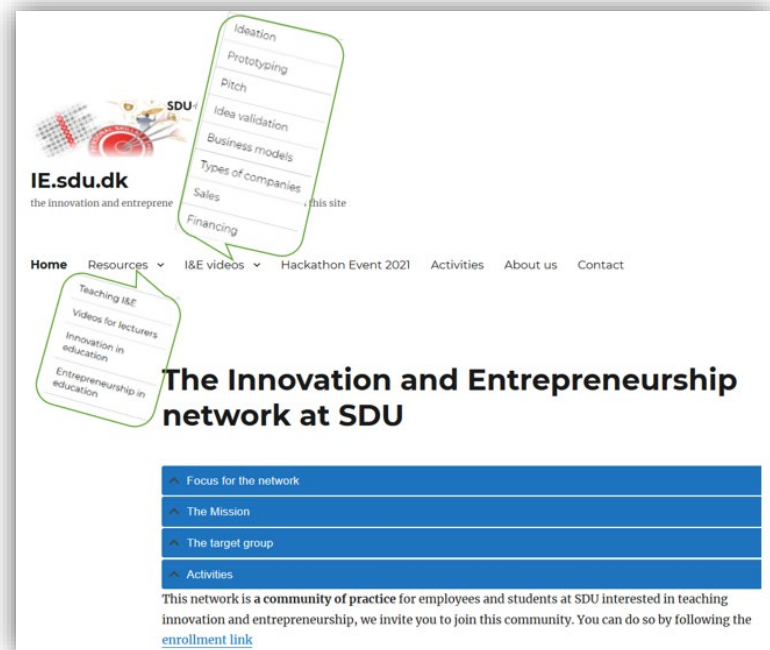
SDU

IE.sdu.dk

the innovation and entreprene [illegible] this site

Ideation
Prototyping
Pitch
Idea validation
Business models
Types of companies
Sales
Financing

Home Resources I&E videos Hackathon Event 2021 Activities About us Contact

Teaching I&E
Videos for lecturers
Innovation in education
Entrepreneurship in education

The Innovation and Entrepreneurship network at SDU

Focus for the network

The Mission

The target group

Activities

This network is **a community of practice** for employees and students at SDU interested in teaching innovation and entrepreneurship, we invite you to join this community. You can do so by following the enrollment link